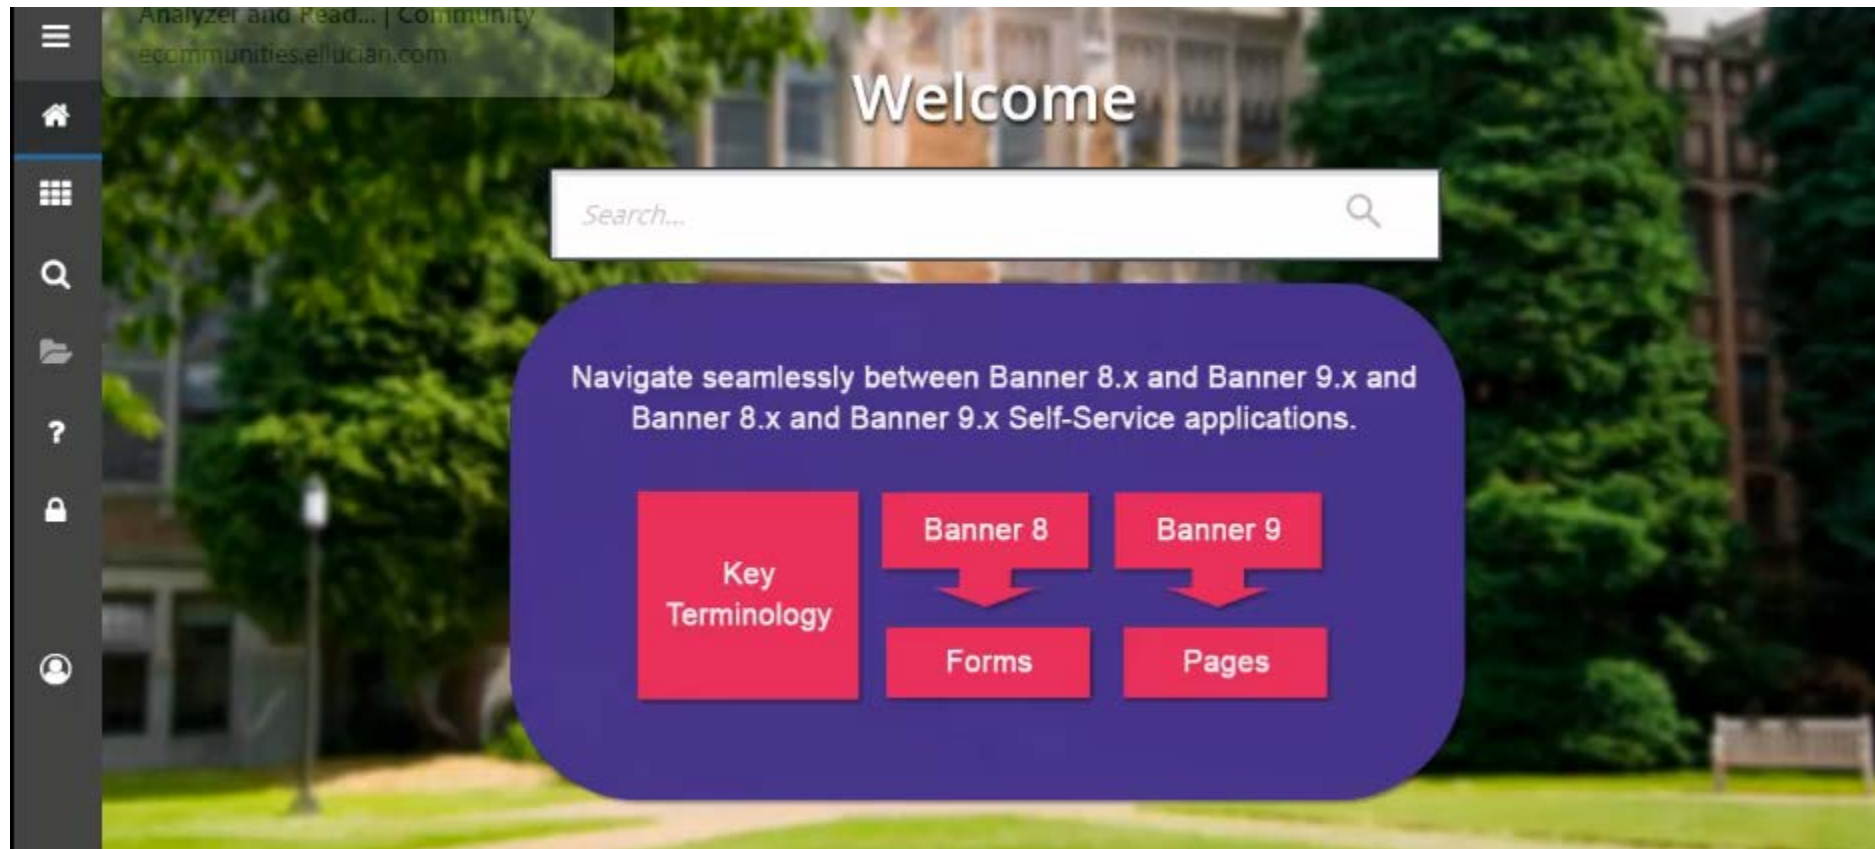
Analyzer and Read... | Community
ecommunities.ellucian.com

Welcome

Search...

Navigate seamlessly between Banner 8.x and Banner 9.x and Banner 8.x and Banner 9.x Self-Service applications.

Key Terminology

Banner 8

Forms

Banner 9

Pages